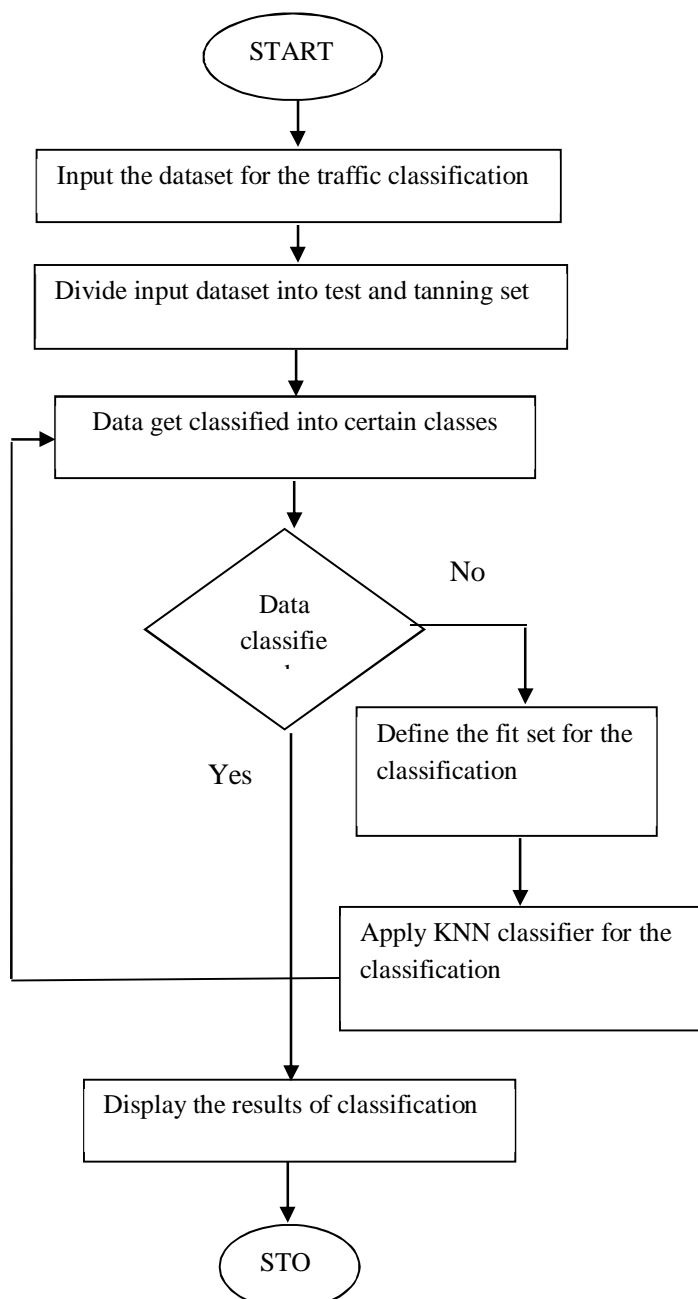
START

Input the dataset for the traffic classification

Divide input dataset into test and tanning set

Data get classified into certain classes

Data classifie

No

Define the fit set for the classification

Yes

Apply KNN classifier for the classification

Display the results of classification

STO